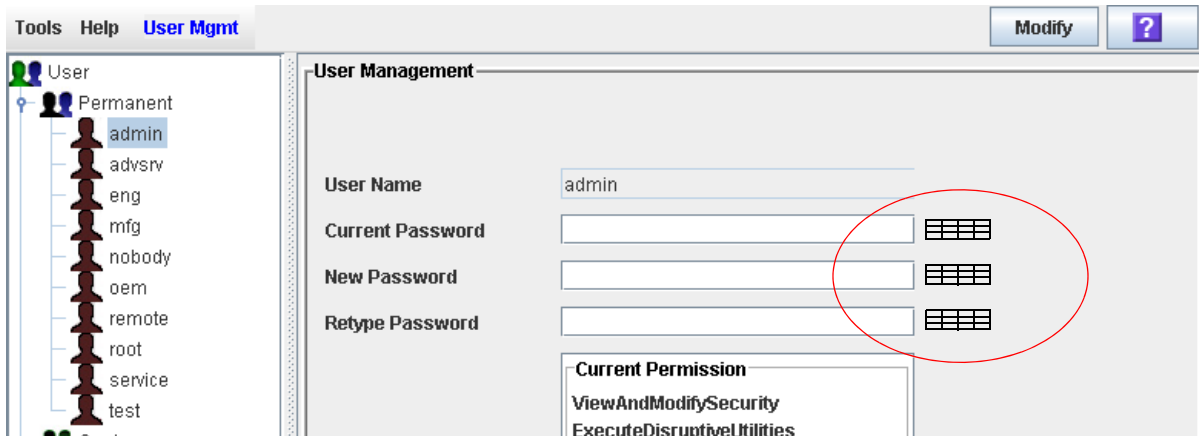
Tools Help User Mgmt

Modify ?

User
Permanent
admin
advsrv
eng
mfg
nobody
oem
remote
root
service
test

User Management

User Name admin
Current Password
New Password
Retype Password

Current Permission
ViewAndModifySecurity
ExecuteDisruptiveUtilities